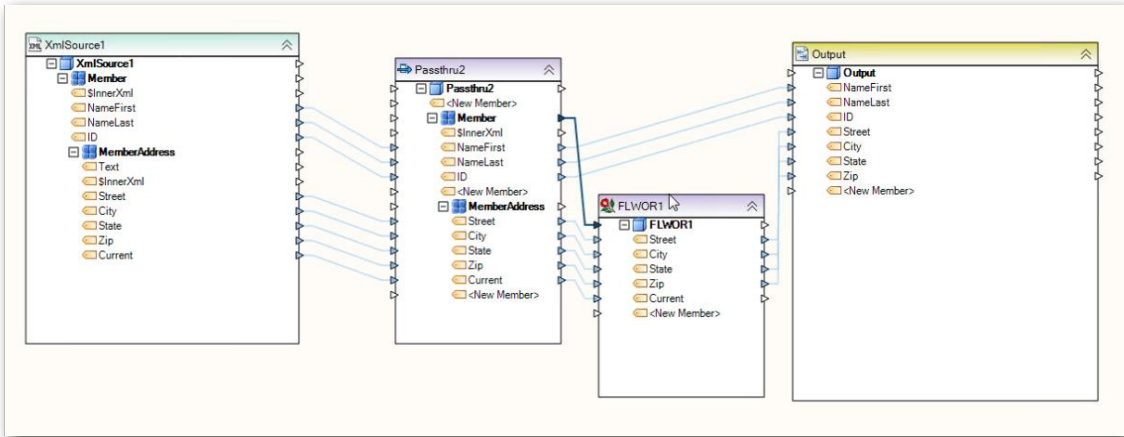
XmlSource1
XmlSource1
Member
$InnerXml
NameFirst
NameLast
ID
MemberAddress
Text
$InnerXml
Street
City
State
Zip
Current

Passthru2
Passthru2
<New Member>
Member
$InnerXml
NameFirst
NameLast
ID
<New Member>
MemberAddress
Street
City
State
Zip
Current
<New Member>

FLWOR1
FLWOR1
Street
City
State
Zip
Current
<New Member>

Output
Output
NameFirst
NameLast
ID
Street
City
State
Zip
<New Member>